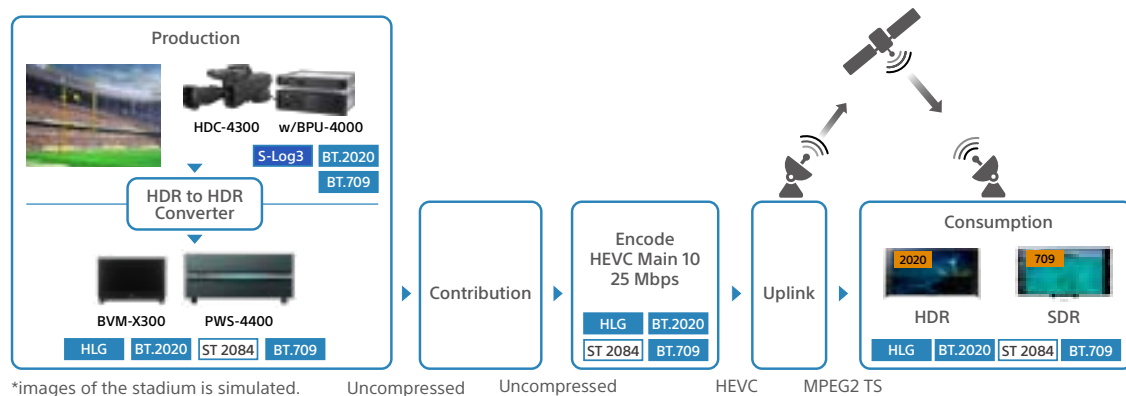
Production

HDC-4300 w/BPU-4000

S-Log3 BT.2020

BT.709

HDR to HDR Converter

BVM-X300 PWS-4400

HLG BT.2020 ST 2084 BT.709

Contribution

Encode HEVC Main 10 25 Mbps

HLG BT.2020

ST 2084 BT.709

Uplink

Consumption

2020

709

HDR SDR

HLG BT.2020 ST 2084 BT.709

*images of the stadium is simulated. Uncompressed Uncompressed HEVC MPEG2 TS